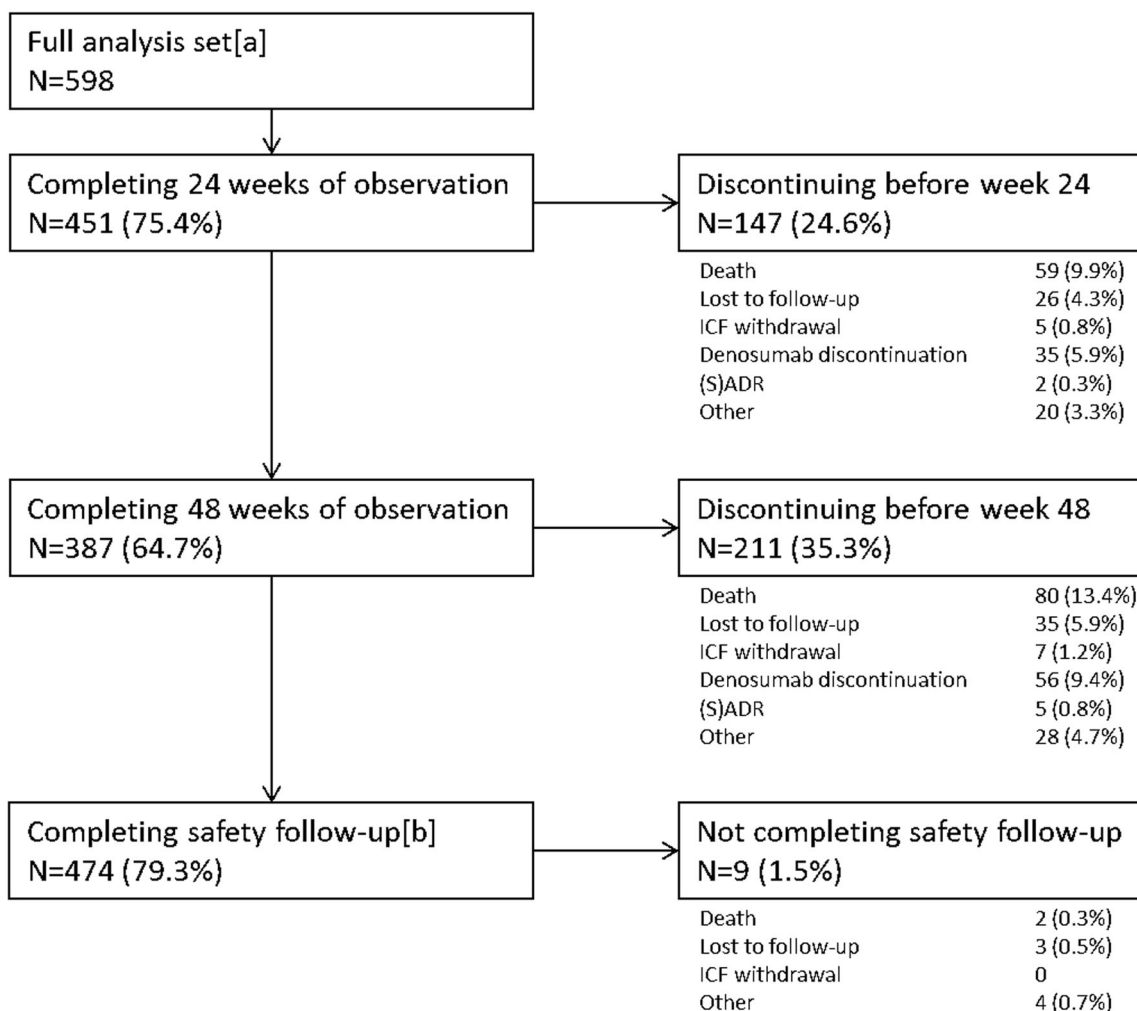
Full analysis set[a]
N=598

Completing 24 weeks of observation
N=451 (75.4%)

Discontinuing before week 24
N=147 (24.6%)

| | |
|---|---|
| Death | 59 (9.9%) |
| Lost to follow-up | 26 (4.3%) |
| ICF withdrawal | 5 (0.8%) |
| Denosumab discontinuation | 35 (5.9%) |
| (S)ADR | 2 (0.3%) |
| Other | 20 (3.3%) |

Completing 48 weeks of observation
N=387 (64.7%)

Discontinuing before week 48
N=211 (35.3%)

| | |
|---|---|
| Death | 80 (13.4%) |
| Lost to follow-up | 35 (5.9%) |
| ICF withdrawal | 7 (1.2%) |
| Denosumab discontinuation | 56 (9.4%) |
| (S)ADR | 5 (0.8%) |
| Other | 28 (4.7%) |

Completing safety follow-up[b]
N=474 (79.3%)

Not completing safety follow-up
N=9 (1.5%)

| | |
|---|---|
| Death | 2 (0.3%) |
| Lost to follow-up | 3 (0.5%) |
| ICF withdrawal | 0 |
| Other | 4 (0.7%) |